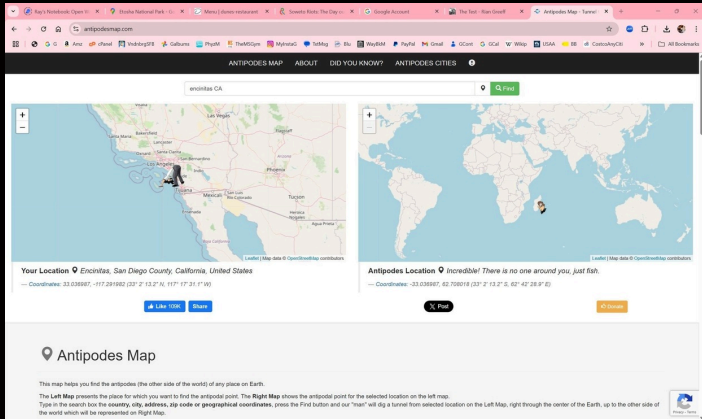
Raj's Notebook: Open ✕ | Virutha National Park - C ✕ | Menu | dunes restaurant ✕ | Soweto Birds: The Day ✕ | Google Account ✕ | The Tele - Rian Gowell ✕ | Antipodes Map - Tunnel ✕ | +

antipodesmap.com

G Amz cPanel VndrArgSFB GaBurns PhysM TheMSGym MytrosiaC TelMsg Blu WayBillM PayPal Gmail GConf GCal Wikp USAA BB CostcoAnyCtr All Bookmarks

ANTIPODES MAP ABOUT DID YOU KNOW? ANTIPODES CITIES

encinitas CA

Find

+
−

Las Vegas
Los Angeles
San Diego
Phoenix
Mexicali
Tucson
Hermosillo

Leaflet | Map data © OpenStreetMap contributors

+
−

Leaflet | Map data © OpenStreetMap contributors

Your Location Encinitas, San Diego County, California, United States

— Coordinates: 33.036987, -117.291982 (33° 2' 13.2" N, 117° 17' 31.1" W)

Antipodes Location Incredible! There is no one around you, just fish.

— Coordinates: -33.036987, 62.708018 (33° 2' 13.2" S, 62° 42' 28.9" E)

Like 100K Share

Post

Donate

Antipodes Map

This map helps you find the antipodes (the other side of the world) of any place on Earth.

The Left Map presents the place for which you want to find the antipodal point. The Right Map shows the antipodal point for the selected location on the left map. Type in the search box the country, city, address, zip code or geographical coordinates, press the Find button and our "man" will dig a tunnel from selected location on the Left Map, right through the center of the Earth, up to the other side of the world which will be represented on Right Map.